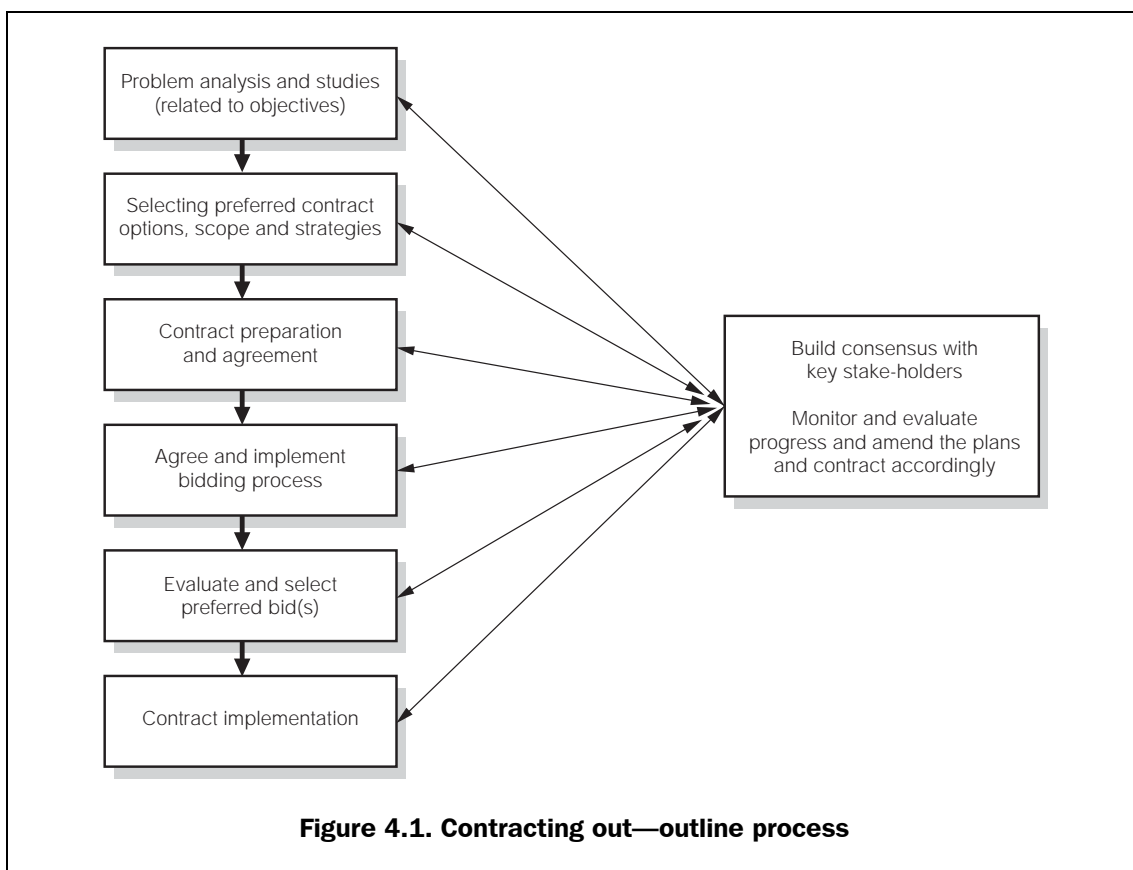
Problem analysis and studies (related to objectives)

Selecting preferred contract options, scope and strategies

Contract preparation and agreement

Agree and implement bidding process

Evaluate and select preferred bid(s)

Contract implementation

Build consensus with key stake-holders

Monitor and evaluate progress and amend the plans and contract accordingly

Figure 4.1. Contracting out—outline process